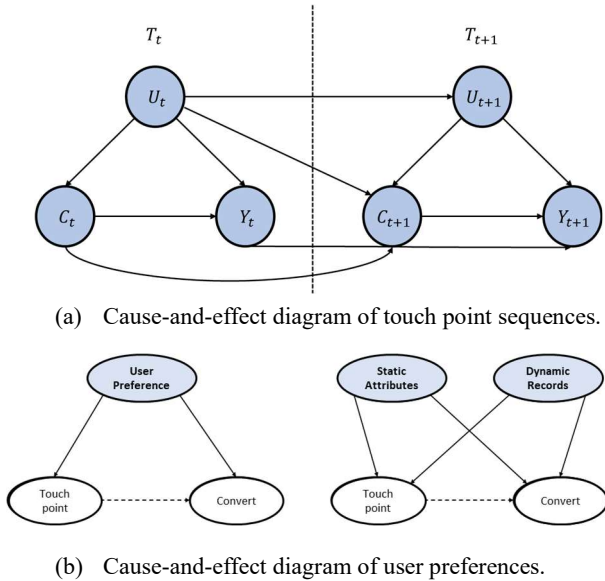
$T_t$

$T_{t+1}$

$U_t$

$U_{t+1}$

$C_t$

$Y_t$

$C_{t+1}$

$Y_{t+1}$

(a) Cause-and-effect diagram of touch point sequences.

User Preference

Touch point

Convert

Static Attributes

Dynamic Records

Touch point

Convert

(b) Cause-and-effect diagram of user preferences.